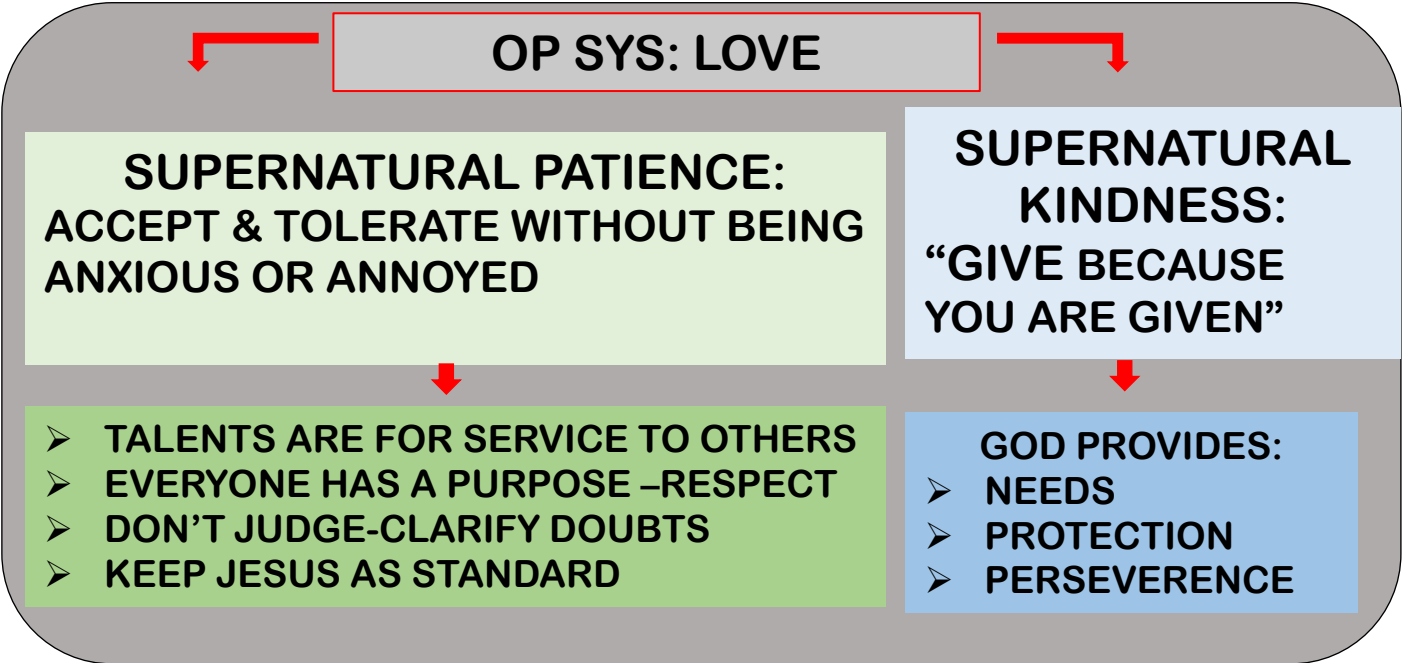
OP SYS: LOVE

SUPERNATURAL PATIENCE:
ACCEPT & TOLERATE WITHOUT BEING ANXIOUS OR ANNOYED

- TALENTS ARE FOR SERVICE TO OTHERS
- EVERYONE HAS A PURPOSE –RESPECT
- DON'T JUDGE-CLARIFY DOUBTS
- KEEP JESUS AS STANDARD

SUPERNATURAL KINDNESS:
"GIVE BECAUSE YOU ARE GIVEN"

GOD PROVIDES:
- NEEDS
- PROTECTION
- PERSEVERENCE